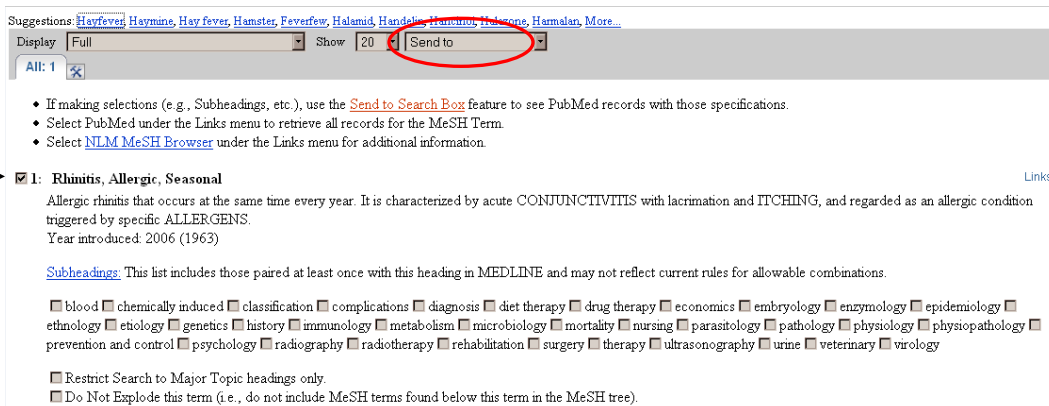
Suggestions: Hayfever, Haymine, Hay fever, Hamster, Feverfew, Halamid, Handelia, Hanefriol, Halozone, Harmalan, More...

Display Full Show 20 Send to

All: 1

- If making selections (e.g., Subheadings, etc.), use the Send to Search Box feature to see PubMed records with those specifications.
- Select PubMed under the Links menu to retrieve all records for the MeSH Term.
- Select NLM MeSH Browser under the Links menu for additional information.

1: Rhinitis, Allergic, Seasonal

Links

Allergic rhinitis that occurs at the same time every year. It is characterized by acute CONJUNCTIVITIS with lacrimation and ITCHING, and regarded as an allergic condition triggered by specific ALLERGENS.
Year introduced: 2006 (1963)

Subheadings: This list includes those paired at least once with this heading in MEDLINE and may not reflect current rules for allowable combinations.

blood chemically induced classification complications diagnosis diet therapy drug therapy economics embryology enzymology epidemiology ethnology etiology genetics history immunology metabolism microbiology mortality nursing parasitology pathology physiology physiopathology prevention and control psychology radiography radiotherapy rehabilitation surgery therapy ultrasonography urine veterinary virology

Restrict Search to Major Topic headings only.
Do Not Explode this term (i.e., do not include MeSH terms found below this term in the MeSH tree).